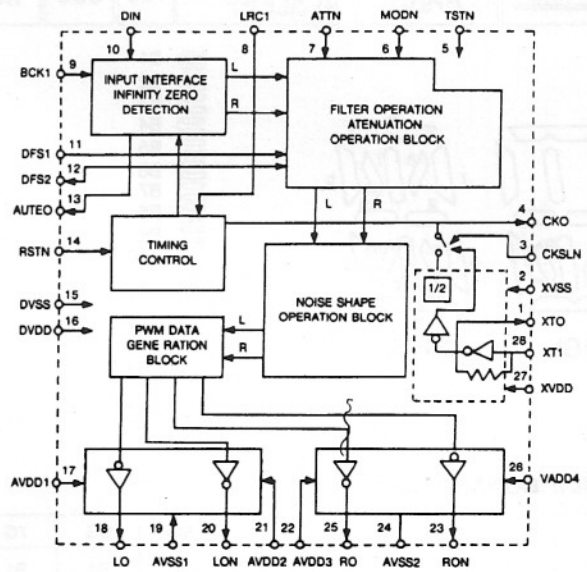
DIN
LRC1
ATTN
MODN
TSTN
10
8
7
6
5
BCK1
9
INPUT INTERFACE INFINITY ZERO DETECTION
L
R
FILTER OPERATION ATENUATION OPERATION BLOCK
DFS1
11
DFS2
12
AUTEO
13
L
R
4
CKO
RSTN
14
TIMING CONTROL
3
CKSLN
NOISE SHAPE OPERATION BLOCK
2
XVSS
1/2
DVSS
15
1
XTO
DVDD
16
PWM DATA GENE RATION BLOCK
L
R
28
XT1
27
XVDD
AVDD1
17
26
VADD4
18
19
20
21
22
25
24
23
LO
AVSS1
LON
AVDD2
AVDD3
RO
AVSS2
RON